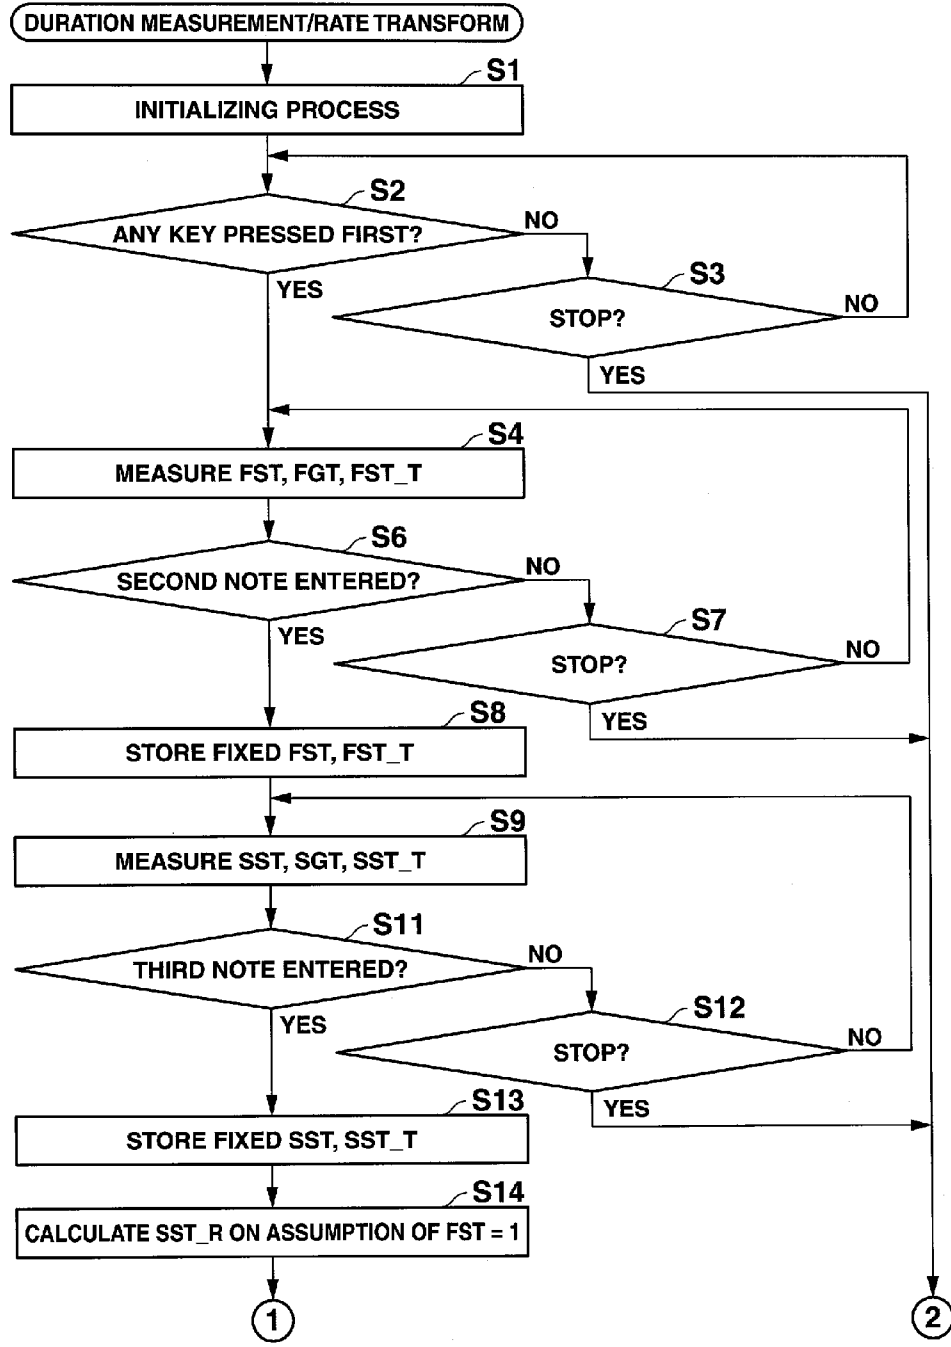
DURATION MEASUREMENT/RATE TRANSFORM

S1
INITIALIZING PROCESS

S2
ANY KEY PRESSED FIRST?
NO
YES

S3
STOP?
NO
YES

S4
MEASURE FST, FGT, FST_T

S6
SECOND NOTE ENTERED?
NO
YES

S7
STOP?
NO
YES

S8
STORE FIXED FST, FST_T

S9
MEASURE SST, SGT, SST_T

S11
THIRD NOTE ENTERED?
NO
YES

S12
STOP?
NO
YES

S13
STORE FIXED SST, SST_T

S14
CALCULATE SST_R ON ASSUMPTION OF FST = 1

1

2